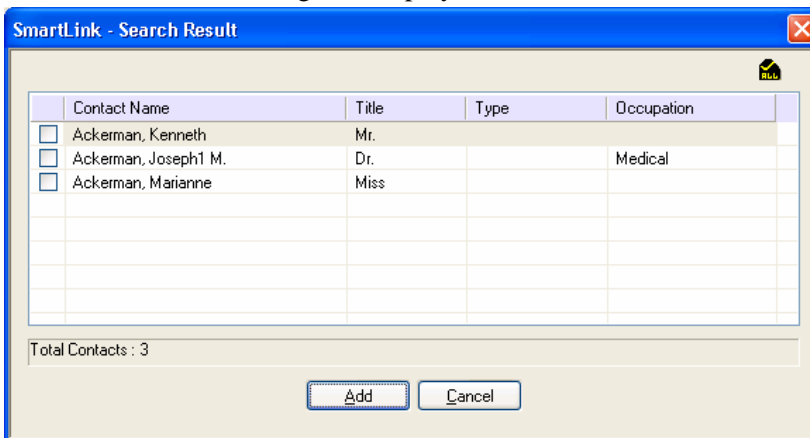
SmartLink - Search Result

| | Contact Name | Title | Type | Occupation |
|---|---|---|---|---|
| | Ackerman, Kenneth | Mr. | | |
| | Ackerman, Joseph1 M. | Dr. | | Medical |
| | Ackerman, Marianne | Miss | | |

Total Contacts : 3

Add Cancel